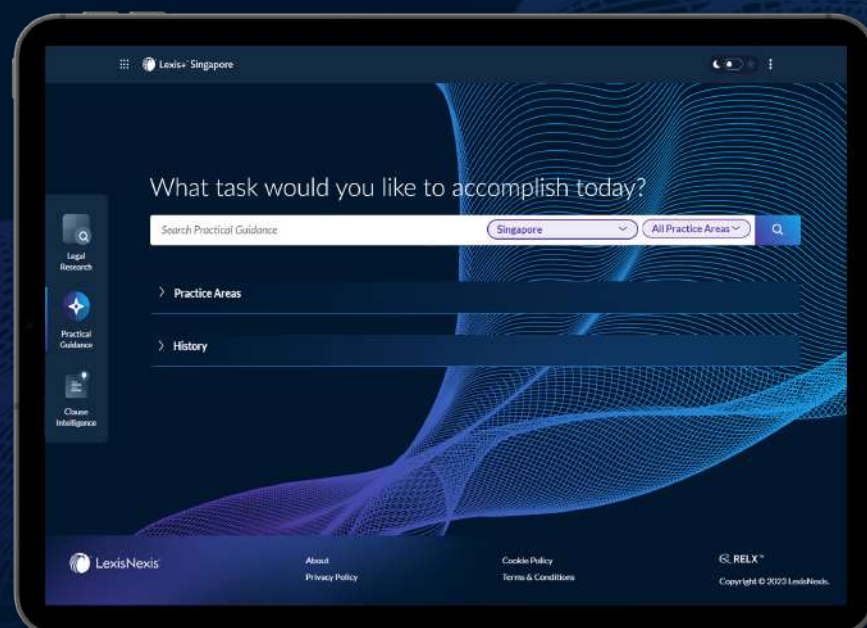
Lexis+ Singapore

What task would you like to accomplish today?

Search Practical Guidance

Singapore

All Practice Areas

Legal Research

Practical Guidance

Clause Intelligence

Practice Areas

History

LexisNexis

About

Privacy Policy

Cookie Policy

Terms & Conditions

RELX™

Copyright © 2023 LexisNexis.